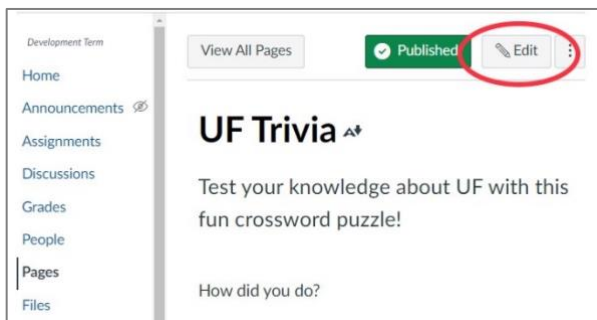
Development Term
Home
Announcements
Assignments
Discussions
Grades
People
Pages
Files

View All Pages
Published
Edit

UF Trivia

Test your knowledge about UF with this fun crossword puzzle!

How did you do?